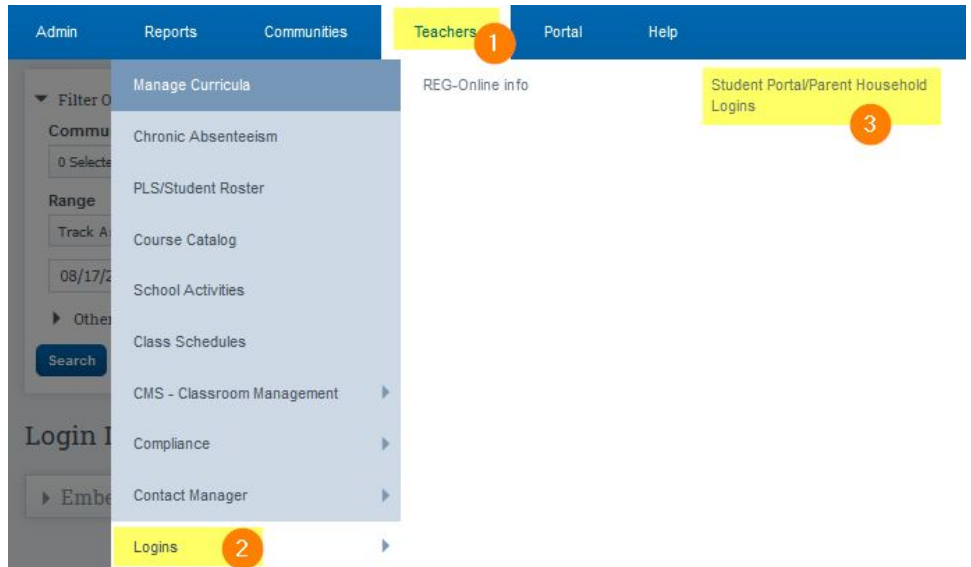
Admin Reports Communities Teachers 1 Portal Help

Filter O
Commu
0 Selecte
Range
Track A
08/17/2
Other
Search

Login I

Embe

Manage Curricula
Chronic Absenteeism
PLS/Student Roster
Course Catalog
School Activities
Class Schedules
CMS - Classroom Management
Compliance
Contact Manager
Logins 2

REG-Online info

Student Portal/Parent Household Logins 3